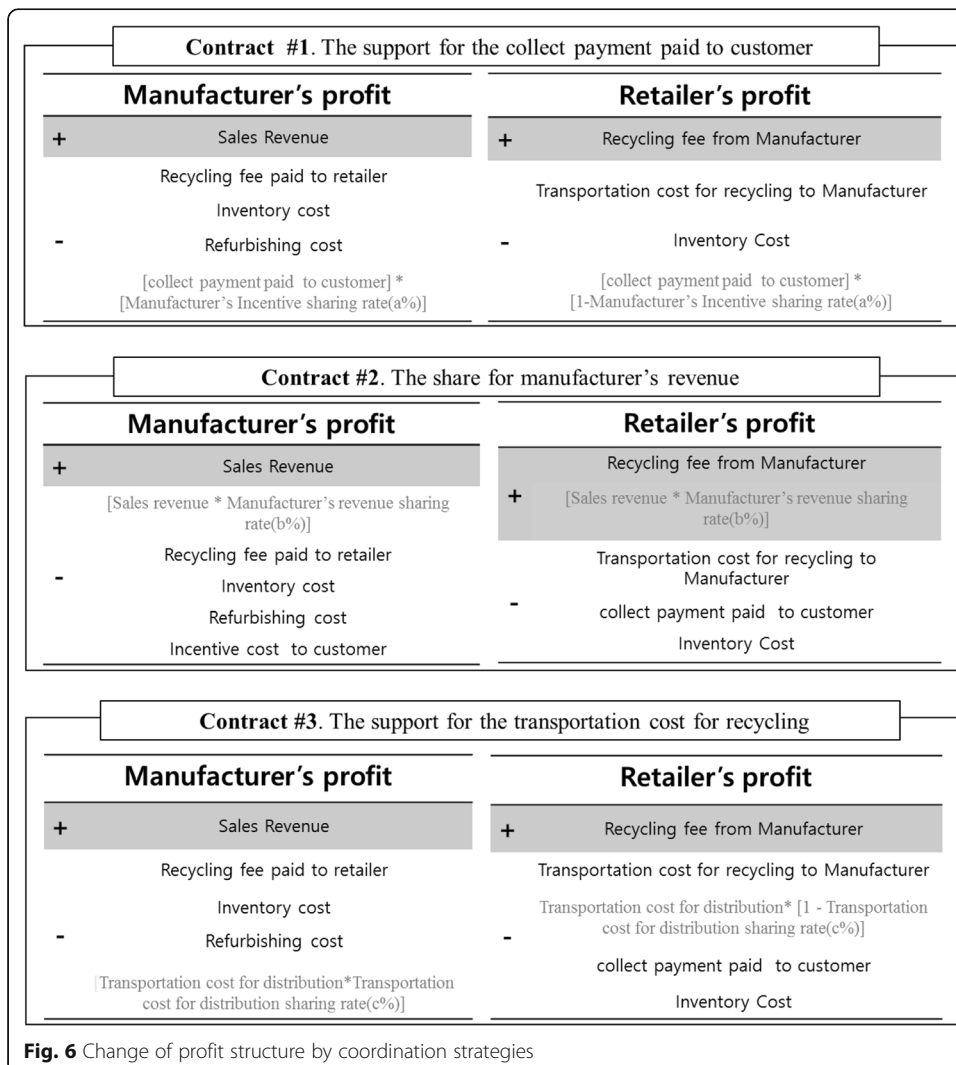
**Contract #1**. The support for the collect payment paid to customer

| Manufacturer's profit | | Retailer's profit | |
|---|---|---|---|
| + | Sales Revenue | + | Recycling fee from Manufacturer |
| - | Recycling fee paid to retailer<br>Inventory cost<br>Refurbishing cost<br>[collect payment paid to customer] * [Manufacturer's Incentive sharing rate(a%)] | - | Transportation cost for recycling to Manufacturer<br>Inventory Cost<br>[collect payment paid to customer] * [1-Manufacturer's Incentive sharing rate(a%)] |

**Contract #2**. The share for manufacturer's revenue

| Manufacturer's profit | | Retailer's profit | |
|---|---|---|---|
| + | Sales Revenue | + | Recycling fee from Manufacturer<br>[Sales revenue * Manufacturer's revenue sharing rate(b%)] |
| - | [Sales revenue * Manufacturer's revenue sharing rate(b%)]<br>Recycling fee paid to retailer<br>Inventory cost<br>Refurbishing cost<br>Incentive cost to customer | - | Transportation cost for recycling to Manufacturer<br>collect payment paid to customer<br>Inventory Cost |

**Contract #3**. The support for the transportation cost for recycling

| Manufacturer's profit | | Retailer's profit | |
|---|---|---|---|
| + | Sales Revenue | + | Recycling fee from Manufacturer |
| - | Recycling fee paid to retailer<br>Inventory cost<br>Refurbishing cost<br>[Transportation cost for distribution*Transportation cost for distribution sharing rate(c%)] | - | Transportation cost for recycling to Manufacturer<br>Transportation cost for distribution* [1 - Transportation cost for distribution sharing rate(c%)]<br>collect payment paid to customer<br>Inventory Cost |

**Fig. 6** Change of profit structure by coordination strategies